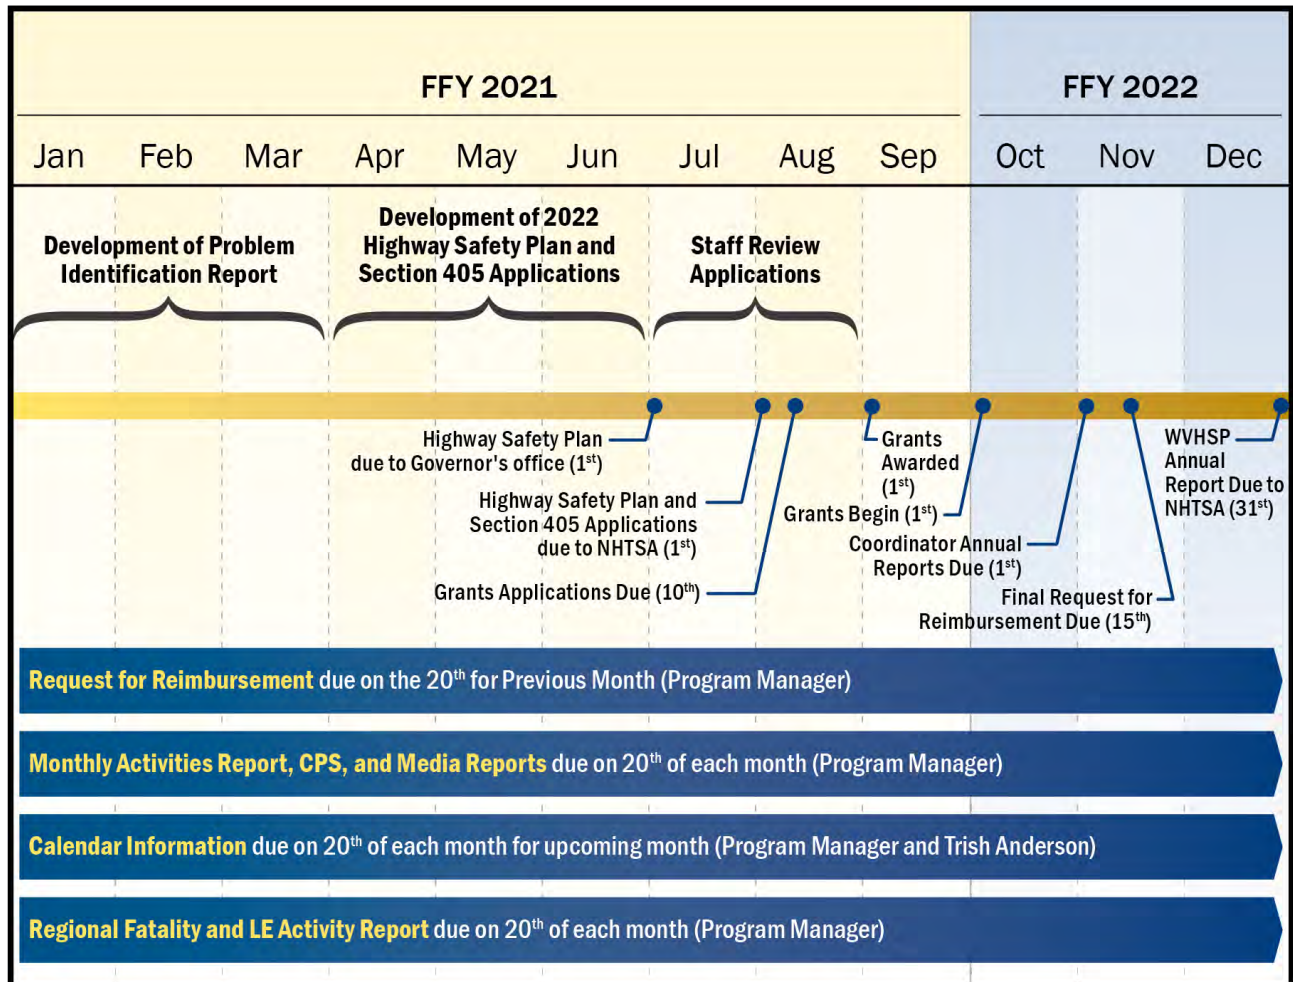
FFY 2021

FFY 2022

Jan Feb Mar Apr May Jun Jul Aug Sep Oct Nov Dec

Development of Problem Identification Report

Development of 2022 Highway Safety Plan and Section 405 Applications

Staff Review Applications

Highway Safety Plan due to Governor's office ($1^{st}$)

Highway Safety Plan and Section 405 Applications due to NHTSA ($1^{st}$)

Grants Applications Due ($10^{th}$)

Grants Awarded ($1^{st}$)

Grants Begin ($1^{st}$)

Coordinator Annual Reports Due ($1^{st}$)

Final Request for Reimbursement Due ($15^{th}$)

WVHSP Annual Report Due to NHTSA ($31^{st}$)

Request for Reimbursement due on the $20^{th}$ for Previous Month (Program Manager)

Monthly Activities Report, CPS, and Media Reports due on $20^{th}$ of each month (Program Manager)

Calendar Information due on $20^{th}$ of each month for upcoming month (Program Manager and Trish Anderson)

Regional Fatality and LE Activity Report due on $20^{th}$ of each month (Program Manager)